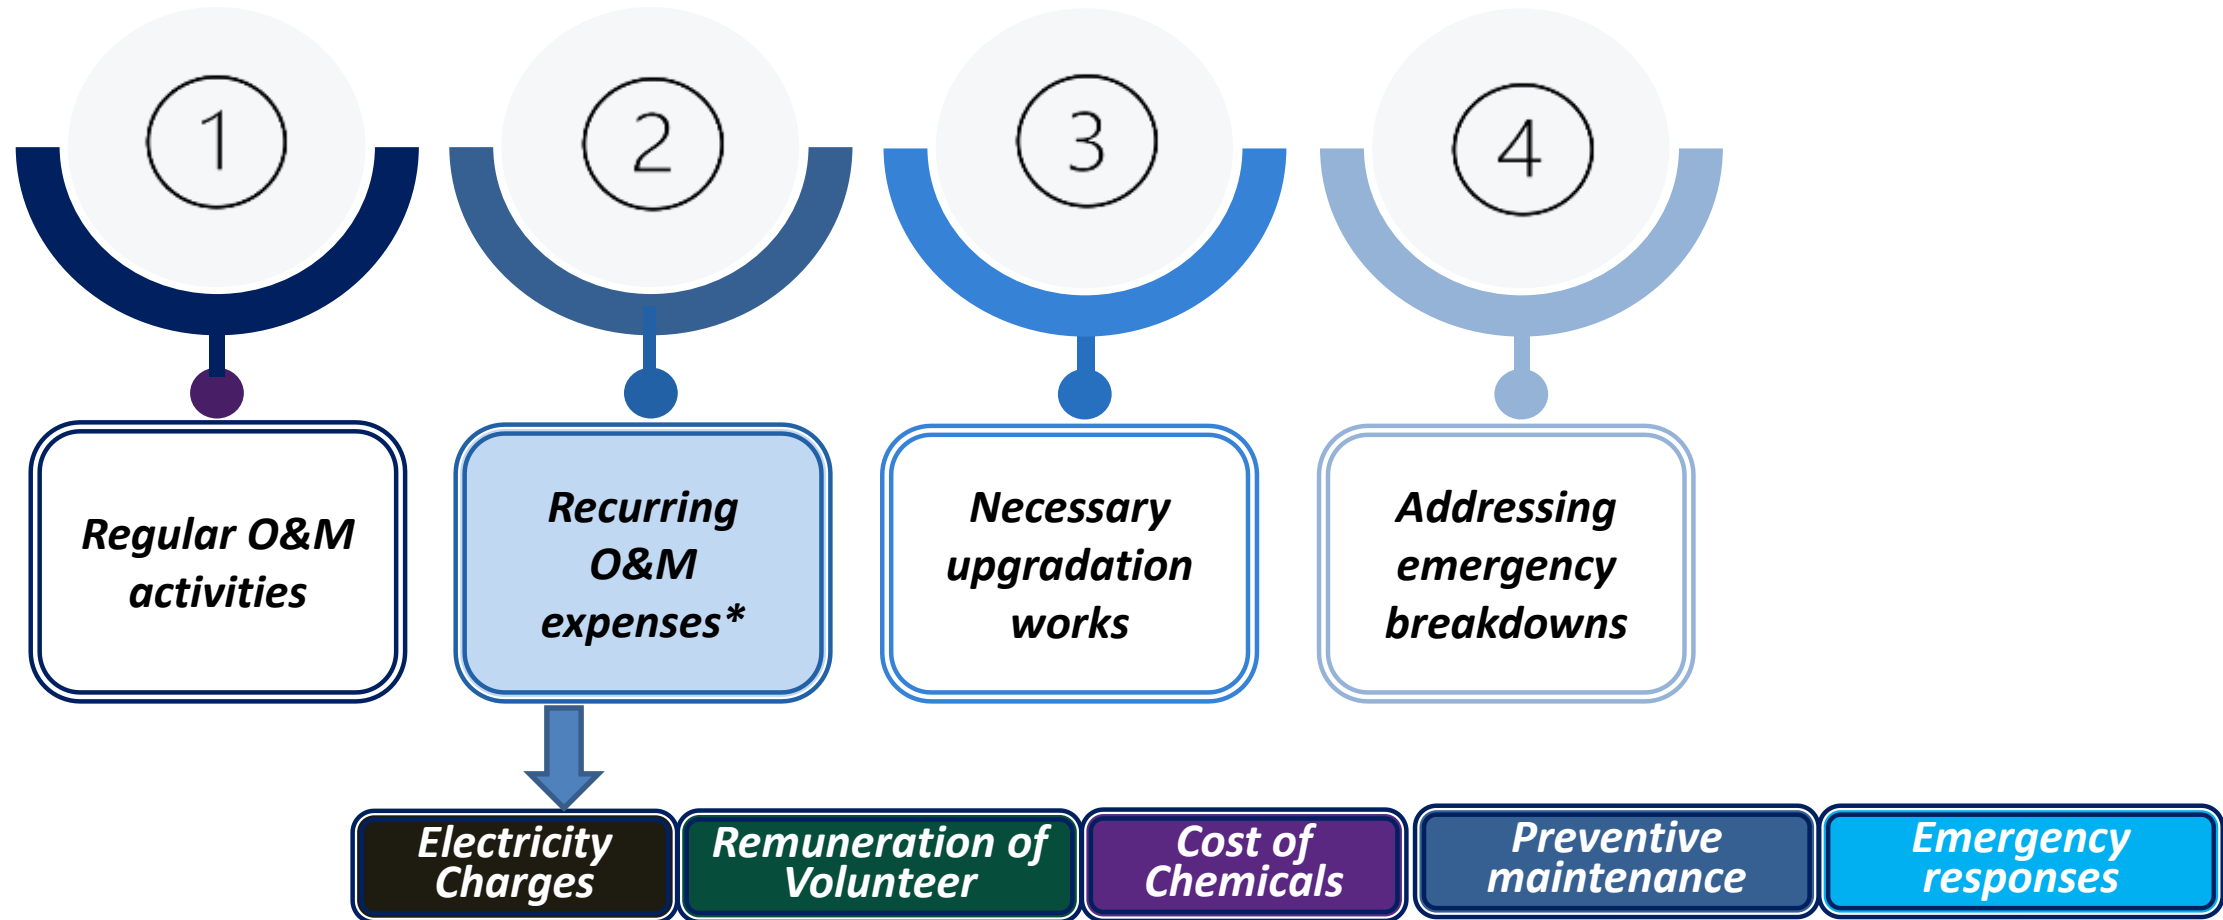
1

2

3

4

Regular O&M activities

Recurring O&M expenses*

Necessary upgradation works

Addressing emergency breakdowns

Electricity Charges

Remuneration of Volunteer

Cost of Chemicals

Preventive maintenance

Emergency responses